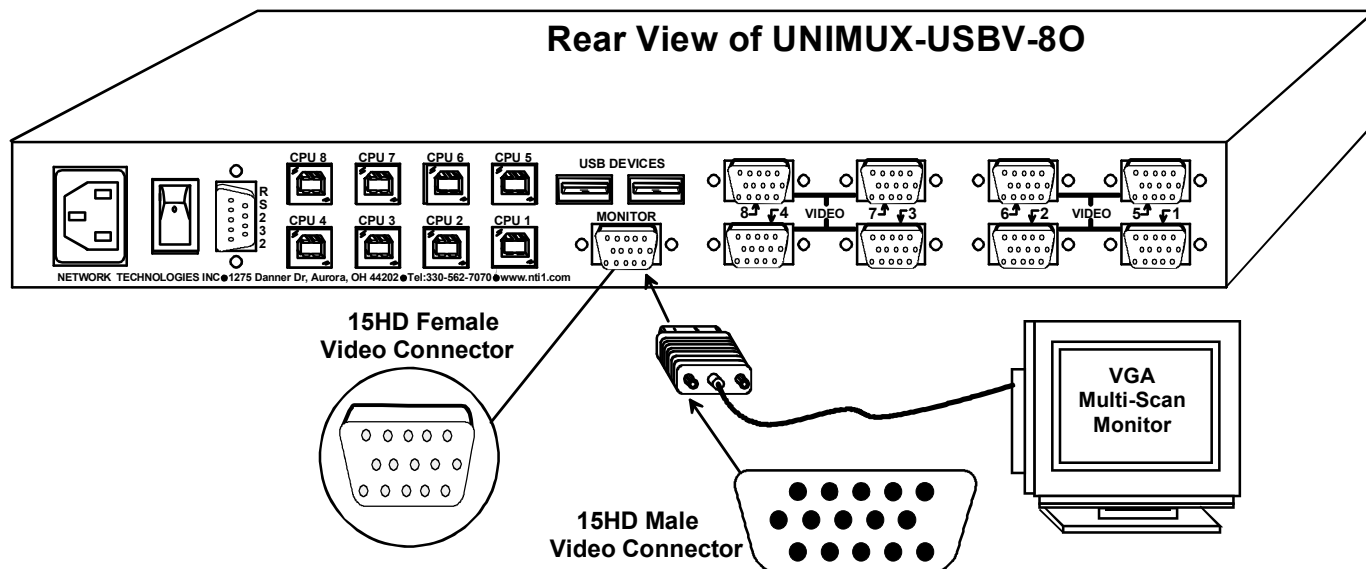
Rear View of UNIMUX-USBV-8O

R S 2 3 2

CPU 8 CPU 7 CPU 6 CPU 5

CPU 4 CPU 3 CPU 2 CPU 1

USB DEVICES

MONITOR

8 4 VIDEO 7 3

6 2 VIDEO 5 1

NETWORK TECHNOLOGIES INC●1275 Danner Dr, Aurora, OH 44202●Tel:330-562-7070●www.nti1.com

15HD Female Video Connector

15HD Male Video Connector

VGA Multi-Scan Monitor